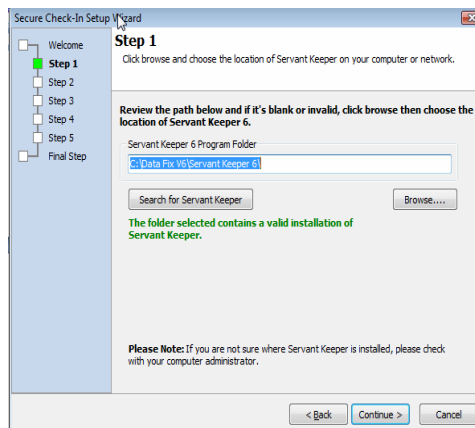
Secure Check-In Setup Wizard

Welcome
Step 1
Step 2
Step 3
Step 4
Step 5
Final Step

Step 1
Click browse and choose the location of Servant Keeper on your computer or network.

Review the path below and if it's blank or invalid, click browse then choose the location of Servant Keeper 6.

Servant Keeper 6 Program Folder
C:\Data Fix V6\Servant Keeper 6\

Search for Servant Keeper
Browse....

The folder selected contains a valid installation of Servant Keeper.

Please Note: If you are not sure where Servant Keeper is installed, please check with your computer administrator.

< Back
Continue >
Cancel